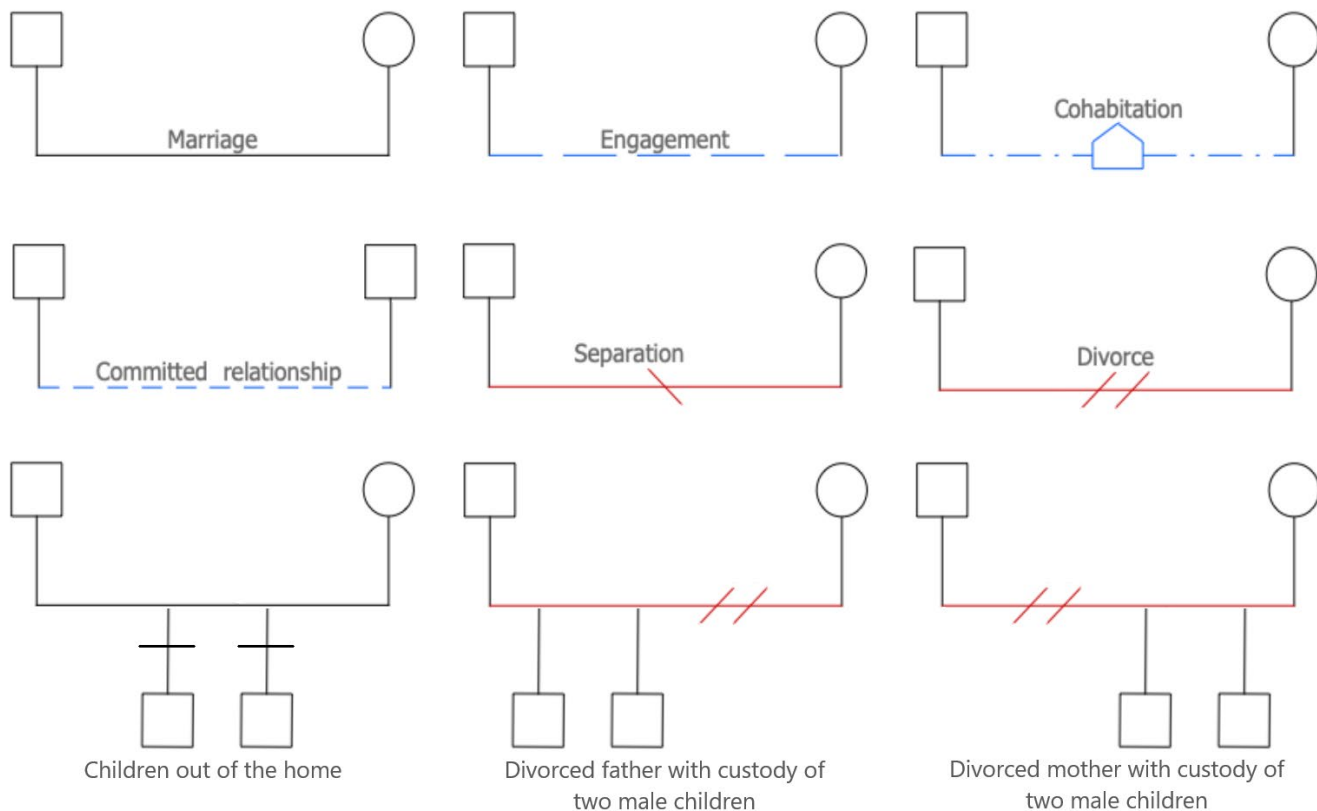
Marriage

Engagement

Cohabitation

Committed relationship

Separation

Divorce

Children out of the home

Divorced father with custody of two male children

Divorced mother with custody of two male children